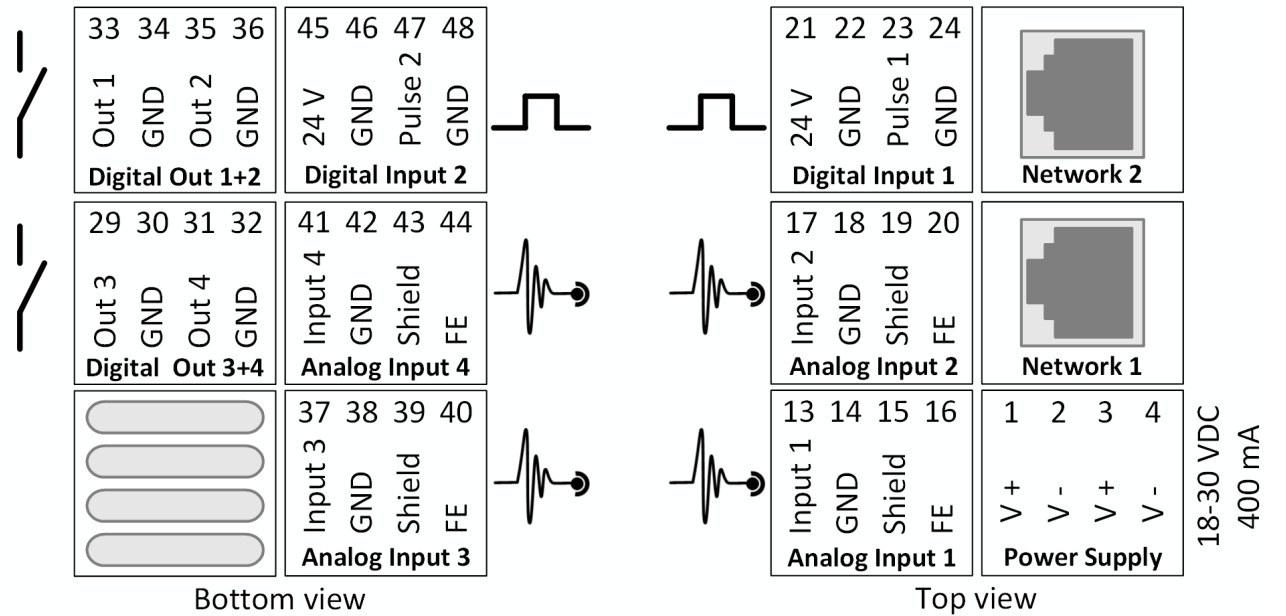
33 34 35 36
Out 1 GND Out 2 GND
Digital Out 1+2

45 46 47 48
24 V GND Pulse 2 GND
Digital Input 2

21 22 23 24
24 V GND Pulse 1 GND
Digital Input 1

Network 2

29 30 31 32
Out 3 GND Out 4 GND
Digital Out 3+4

41 42 43 44
Input 4 GND Shield FE
Analog Input 4

17 18 19 20
Input 2 GND Shield FE
Analog Input 2

Network 1

37 38 39 40
Input 3 GND Shield FE
Analog Input 3

13 14 15 16
Input 1 GND Shield FE
Analog Input 1

1 2 3 4
V + V - V + V -
Power Supply

18-30 VDC
400 mA

Bottom view

Top view